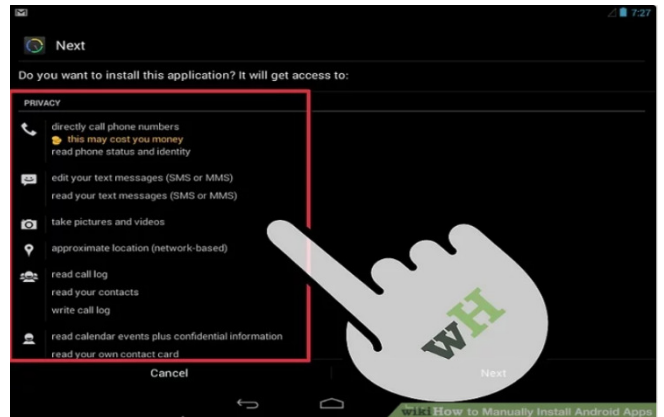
7:27

Next

Do you want to install this application? It will get access to:

PRIVACY

directly call phone numbers
this may cost you money
read phone status and identity

edit your text messages (SMS or MMS)
read your text messages (SMS or MMS)

take pictures and videos

approximate location (network-based)

read call log
read your contacts
write call log

read calendar events plus confidential information
read your own contact card

Cancel

Next

wH

wikiHow to Manually Install Android Apps